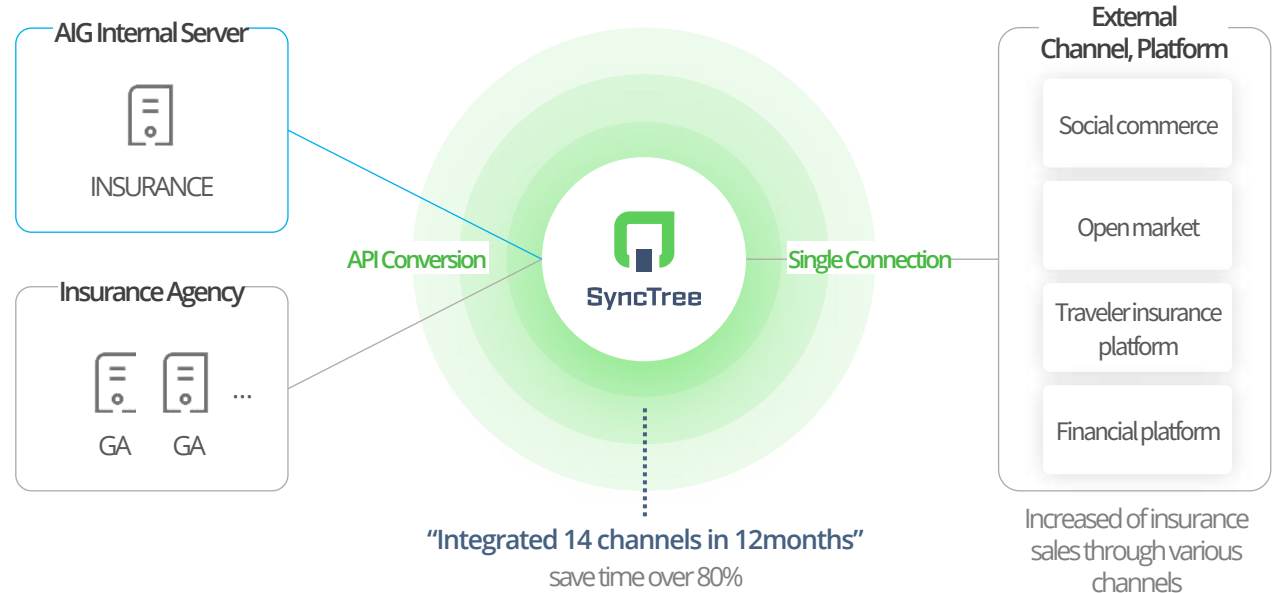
AIG Internal Server

INSURANCE

Insurance Agency

GA GA ...

API Conversion

SyncTree

Single Connection

External Channel, Platform

Social commerce

Open market

Traveler insurance platform

Financial platform

"Integrated 14 channels in 12months"
save time over 80%

Increased of insurance sales through various channels